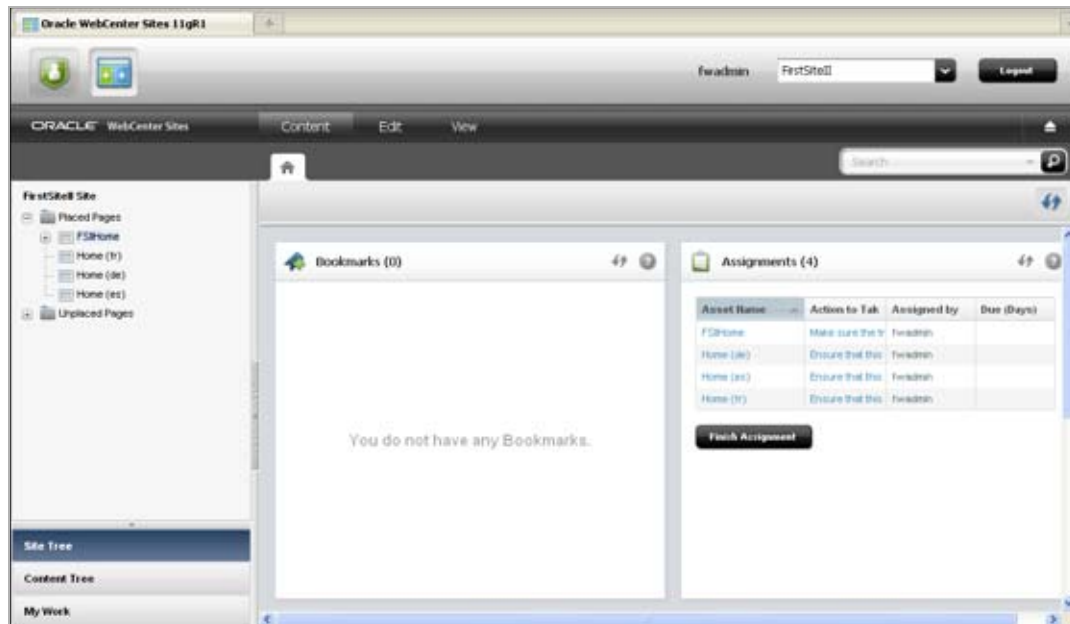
Oracle WebCenter Sites 11gR1

fwadmin FirstSiteII Logout

ORACLE WebCenter Sites Content Edit View

Search

FirstSiteII Site
Placed Pages
FSIIHome
Home (fr)
Home (de)
Home (es)
Unplaced Pages

Bookmarks (0)

You do not have any Bookmarks.

Assignments (4)

| Asset Name | Action to Tak | Assigned by | Due (Days) |
|---|---|---|---|
| FSIIHome | Make sure the tr | fwadmin | |
| Home (de) | Ensure that this | fwadmin | |
| Home (es) | Ensure that this | fwadmin | |
| Home (fr) | Ensure that this | fwadmin | |

Finish Assignment

Site Tree
Content Tree
My Work